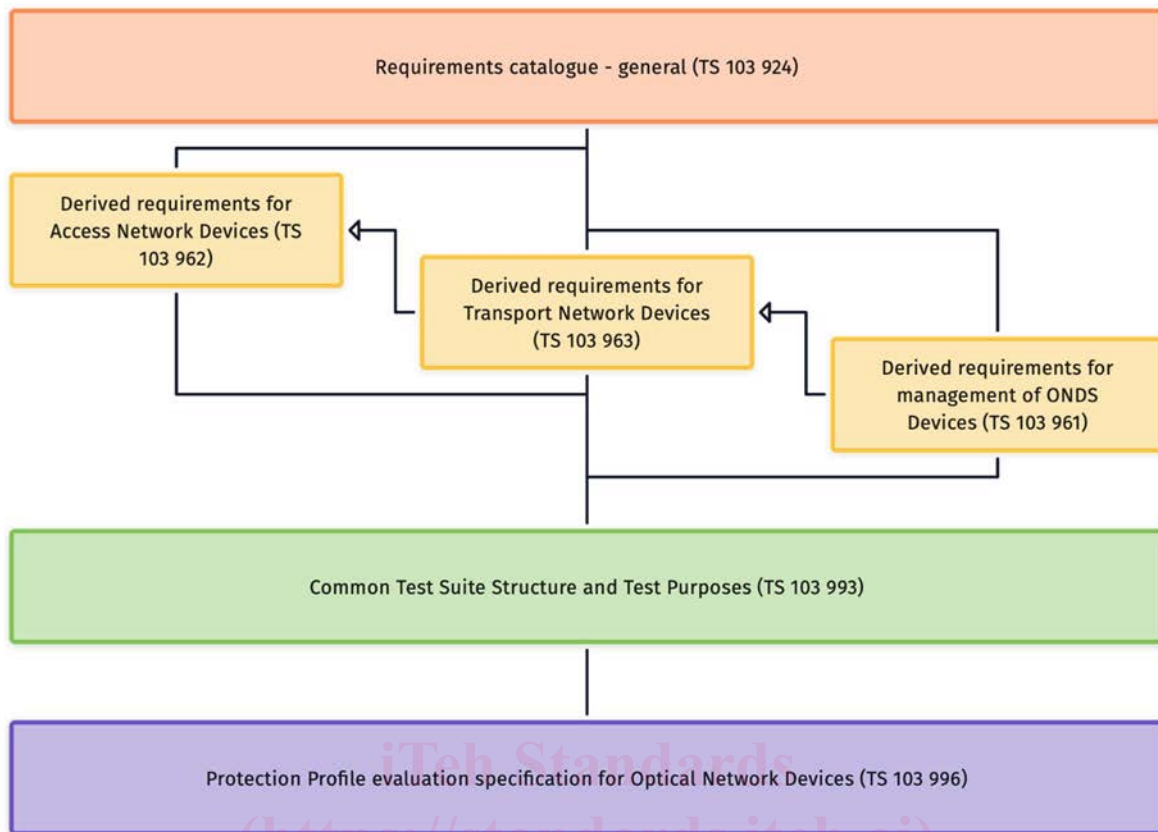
Requirements catalogue - general (TS 103 924)

Derived requirements for Access Network Devices (TS 103 962)

Derived requirements for Transport Network Devices (TS 103 963)

Derived requirements for management of ONDS Devices (TS 103 961)

Common Test Suite Structure and Test Purposes (TS 103 993)

iTeh Standards

Protection Profile evaluation specification for Optical Network Devices (TS 103 996)

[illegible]